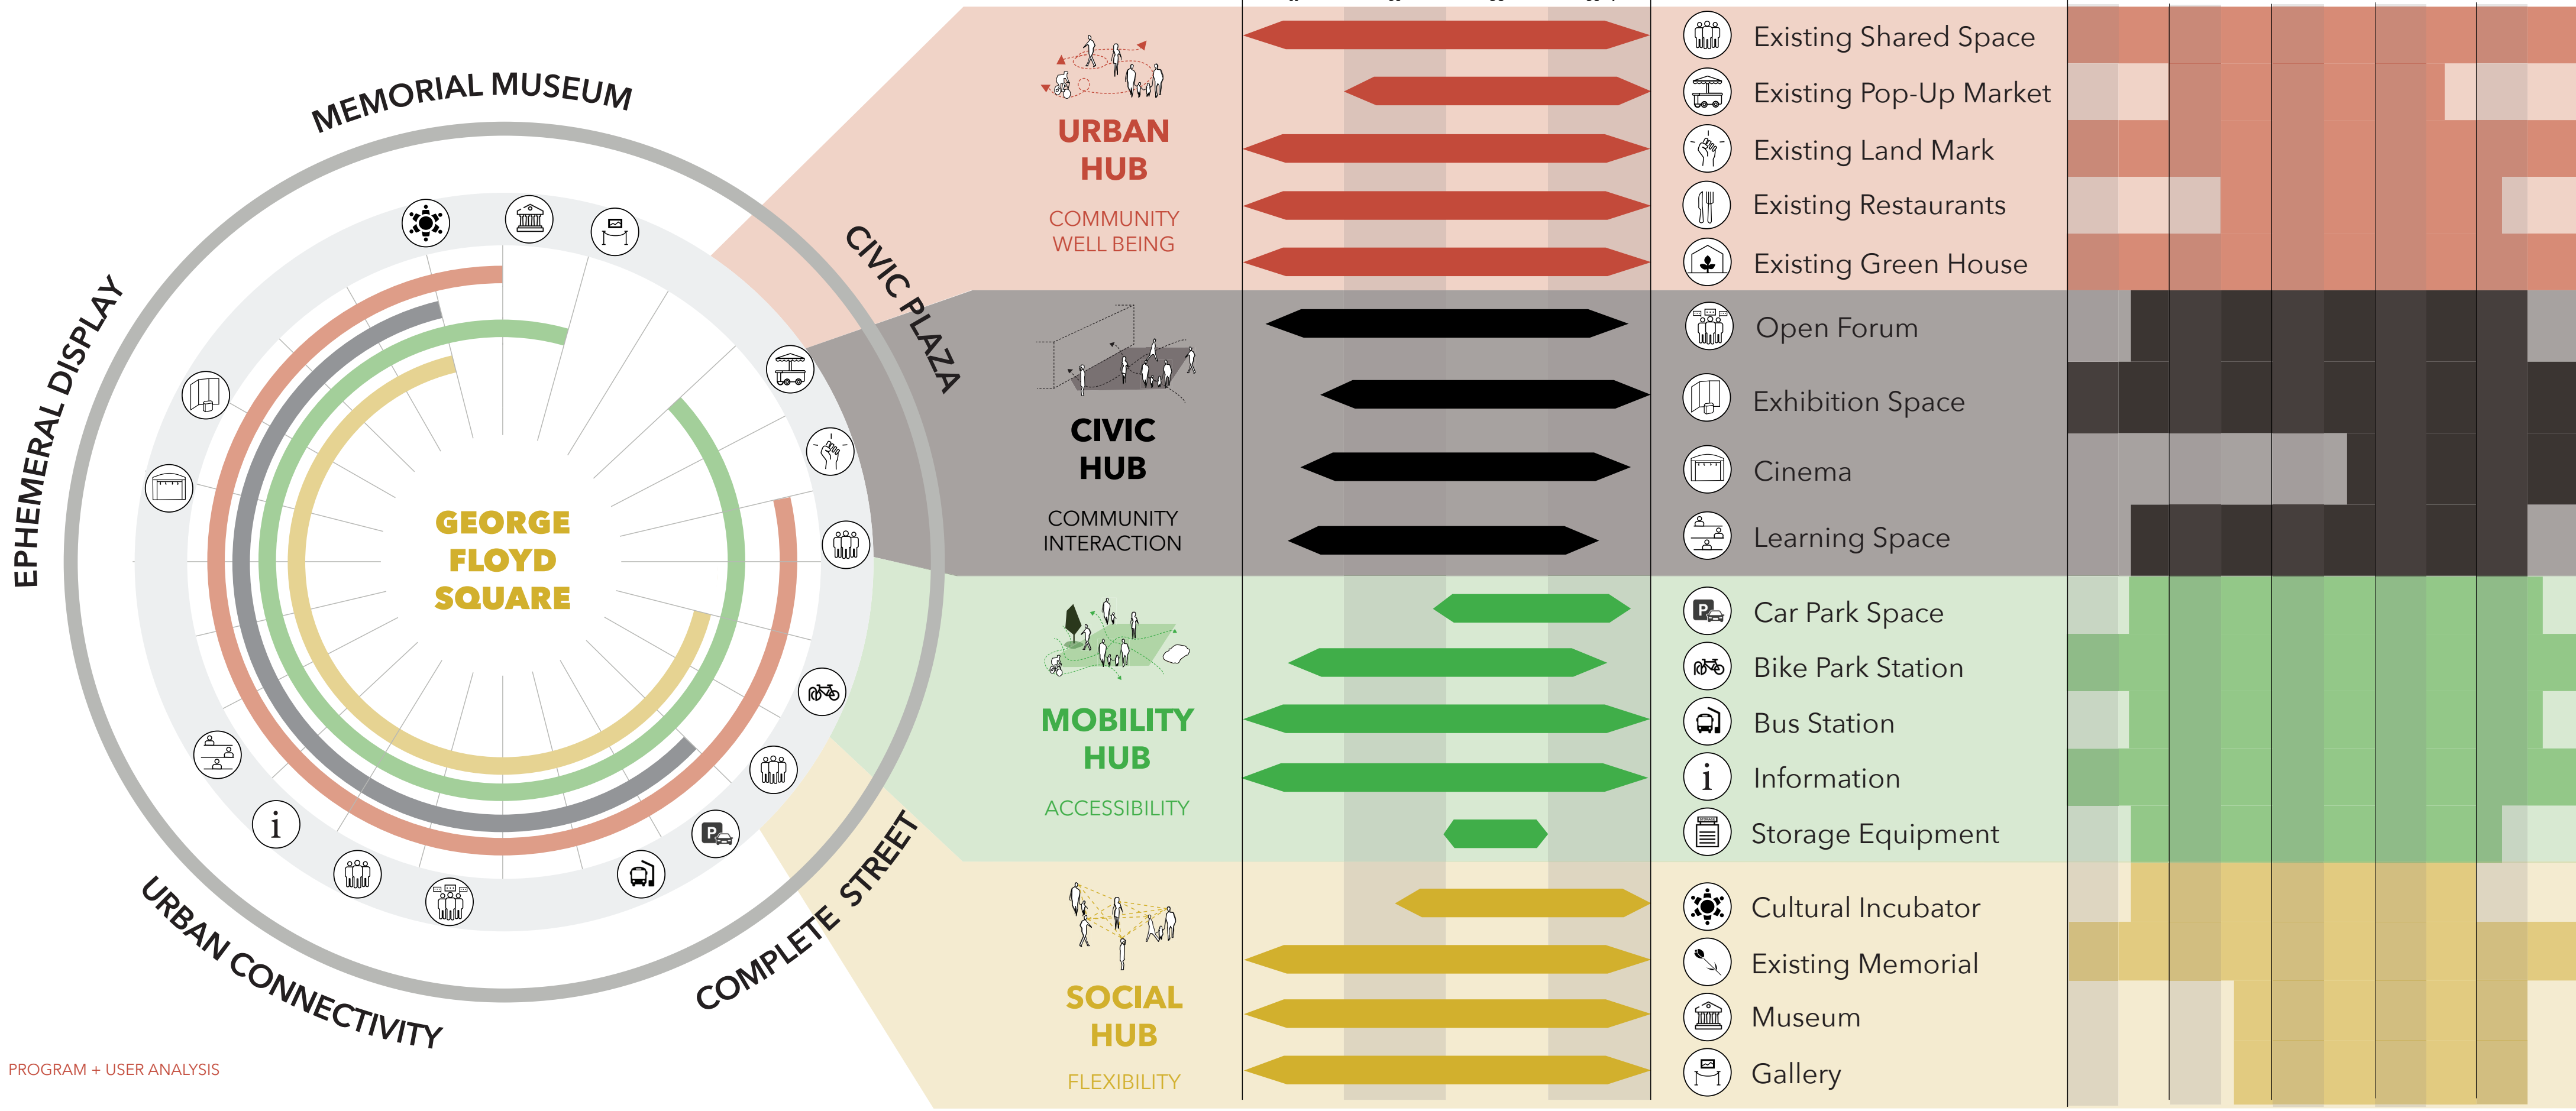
MEMORIAL MUSEUM

CIVIC PLAZA

EPHEMERAL DISPLAY

URBAN CONNECTIVITY

COMPLETE STREET

GEORGE FLOYD SQUARE

i

PROGRAM + USER ANALYSIS

URBAN HUB

COMMUNITY WELL BEING

CIVIC HUB

COMMUNITY INTERACTION

MOBILITY HUB

ACCESSIBILITY

SOCIAL HUB

FLEXIBILITY

Existing Shared Space

Existing Pop-Up Market

Existing Land Mark

Existing Restaurants

Existing Green House

Open Forum

Exhibition Space

Cinema

Learning Space

Car Park Space

Bike Park Station

Bus Station

i

Information

Storage Equipment

Cultural Incubator

Existing Memorial

Museum

Gallery